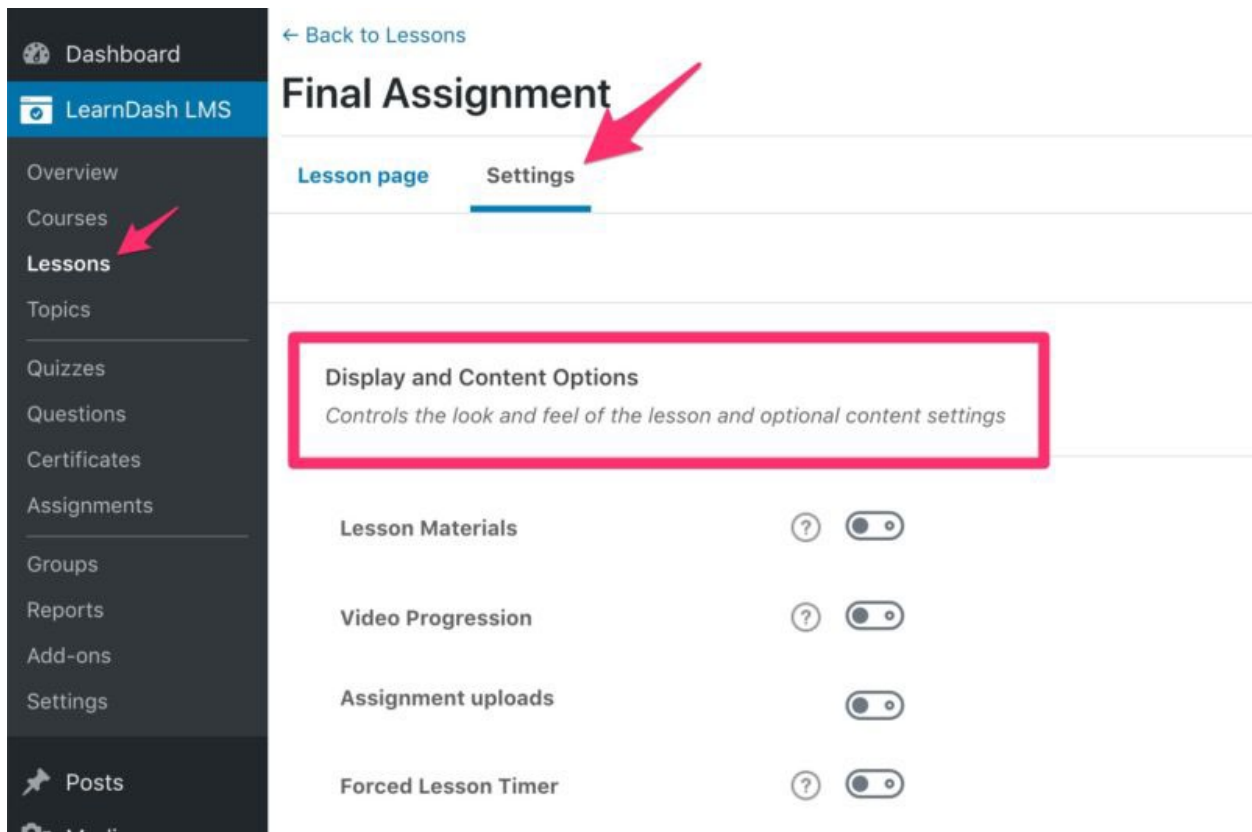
Dashboard
LearnDash LMS
Overview
Courses
Lessons
Topics
Quizzes
Questions
Certificates
Assignments
Groups
Reports
Add-ons
Settings
Posts
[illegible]

← Back to Lessons

Final Assignment

Lesson page Settings

Display and Content Options

*Controls the look and feel of the lesson and optional content settings*

Lesson Materials ?

Video Progression ?

Assignment uploads

Forced Lesson Timer ?